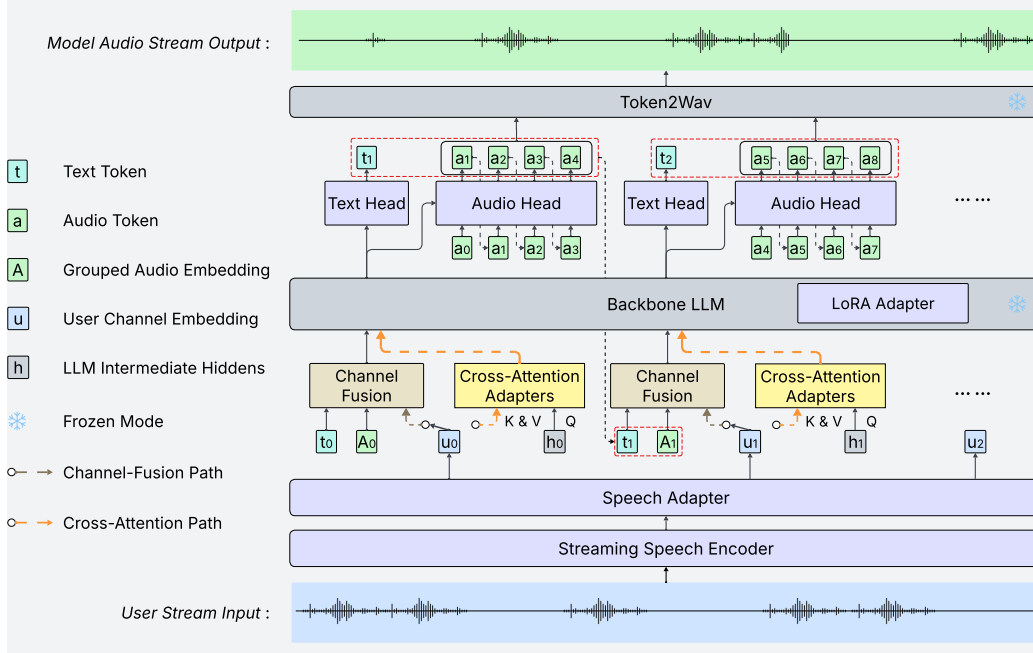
Model Audio Stream Output :

Token2Wav

$t_1$ $a_1$ $a_2$ $a_3$ $a_4$ $t_2$ $a_5$ $a_6$ $a_7$ $a_8$

Text Head Audio Head Text Head Audio Head ......

$a_0$ $a_1$ $a_2$ $a_3$ $a_4$ $a_5$ $a_6$ $a_7$

Backbone LLM LoRA Adapter

Channel Fusion Cross-Attention Adapters Channel Fusion Cross-Attention Adapters ......

K & V Q K & V Q

$t_0$ $A_0$ $u_0$ $h_0$ $t_1$ $A_1$ $u_1$ $h_1$ $u_2$

Speech Adapter

Streaming Speech Encoder

User Stream Input :

t Text Token
a Audio Token
A Grouped Audio Embedding
u User Channel Embedding
h LLM Intermediate Hiddens
Frozen Mode
Channel-Fusion Path
Cross-Attention Path